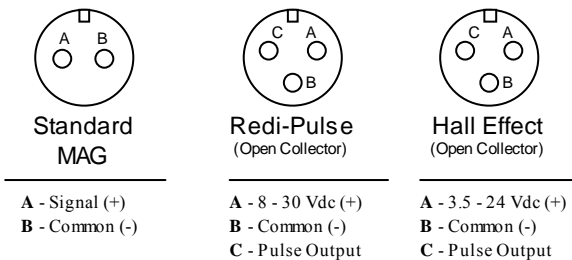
A B

Standard MAG

**A** - Signal (+)
**B** - Common (-)

C A
B

Redi-Pulse
(Open Collector)

**A** - 8 - 30 Vdc (+)
**B** - Common (-)
**C** - Pulse Output

C A
B

Hall Effect
(Open Collector)

**A** - 3.5 - 24 Vdc (+)
**B** - Common (-)
**C** - Pulse Output